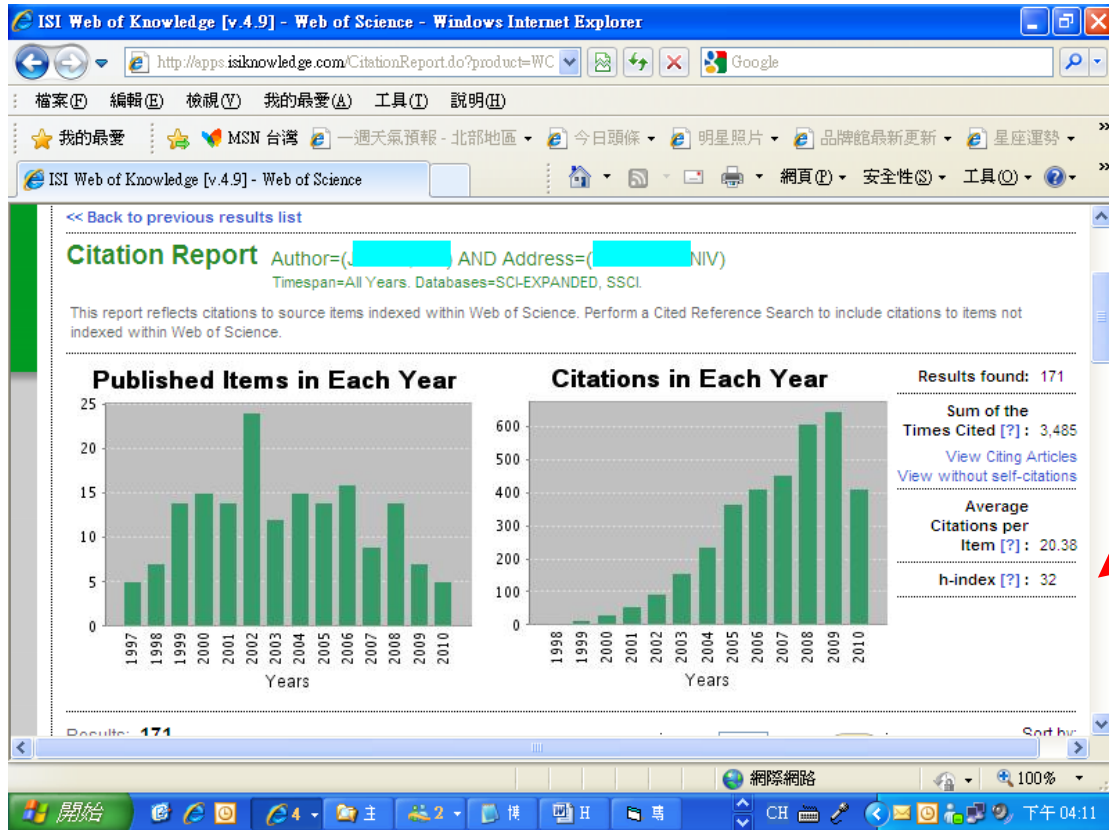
ISI Web of Knowledge [v.4.9] - Web of Science - Windows Internet Explorer

http://apps.isiknowledge.com/CitationReport.do?product=WC

Google

檔案(F) 編輯(E) 檢視(V) 我的最愛(A) 工具(T) 說明(H)

我的最愛 MSN 台灣 一週天氣預報 - 北部地區 今日頭條 明星照片 品牌館最新更新 星座運勢

ISI Web of Knowledge [v.4.9] - Web of Science

網頁(P) 安全性(S) 工具(O)

<< Back to previous results list

Citation Report Author=(J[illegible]) AND Address=([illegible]NIV)

Timespan=All Years. Databases=SCI-EXPANDED, SSCI.

This report reflects citations to source items indexed within Web of Science. Perform a Cited Reference Search to include citations to items not indexed within Web of Science.

Published Items in Each Year

25
20
15
10
5
0

1997 1998 1999 2000 2001 2002 2003 2004 2005 2006 2007 2008 2009 2010

Years

Citations in Each Year

600
500
400
300
200
100
0

1998 1999 2000 2001 2002 2003 2004 2005 2006 2007 2008 2009 2010

Years

Results found: 171

Sum of the Times Cited [?] : 3,485

View Citing Articles
View without self-citations

Average Citations per Item [?] : 20.38

h-index [?] : 32

Results: 171

Sort by:

網際網路

100%

開始

CH

下午 04:11